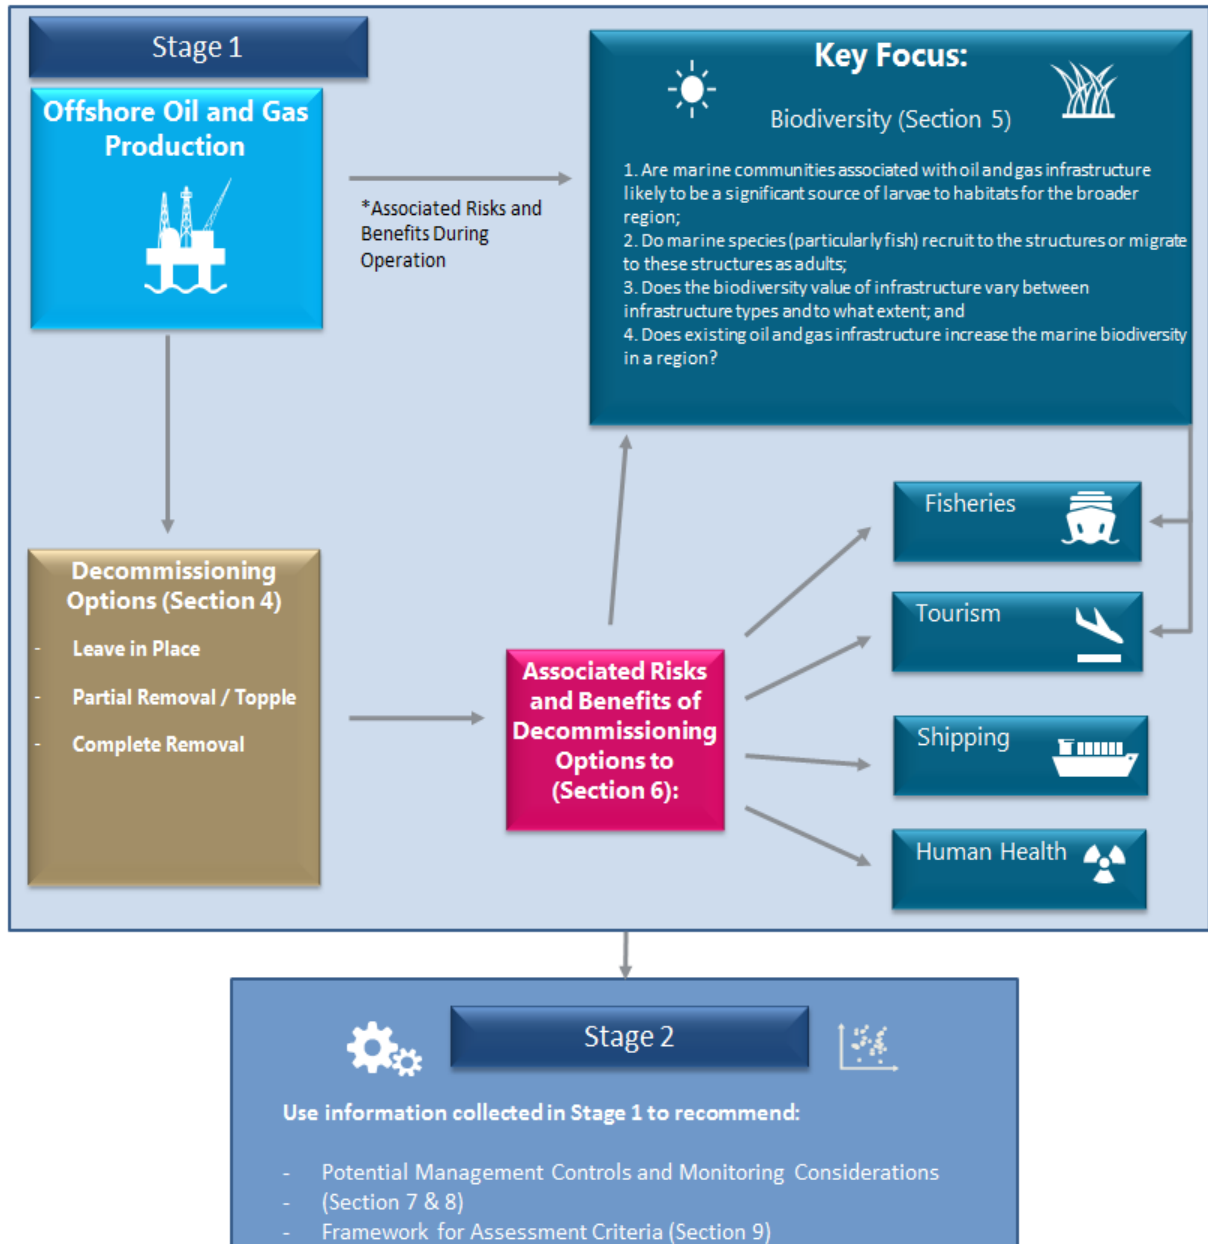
Stage 1

Offshore Oil and Gas Production

*Associated Risks and Benefits During Operation

Key Focus:

Biodiversity (Section 5)

1. Are marine communities associated with oil and gas infrastructure likely to be a significant source of larvae to habitats for the broader region;
2. Do marine species (particularly fish) recruit to the structures or migrate to these structures as adults;
3. Does the biodiversity value of infrastructure vary between infrastructure types and to what extent; and
4. Does existing oil and gas infrastructure increase the marine biodiversity in a region?

Fisheries

Tourism

Shipping

Human Health

Decommissioning Options (Section 4)

- Leave in Place
- Partial Removal / Topple
- Complete Removal

Associated Risks and Benefits of Decommissioning Options to (Section 6):

Stage 2

Use information collected in Stage 1 to recommend:

- Potential Management Controls and Monitoring Considerations
- (Section 7 & 8)
- Framework for Assessment Criteria (Section 9)